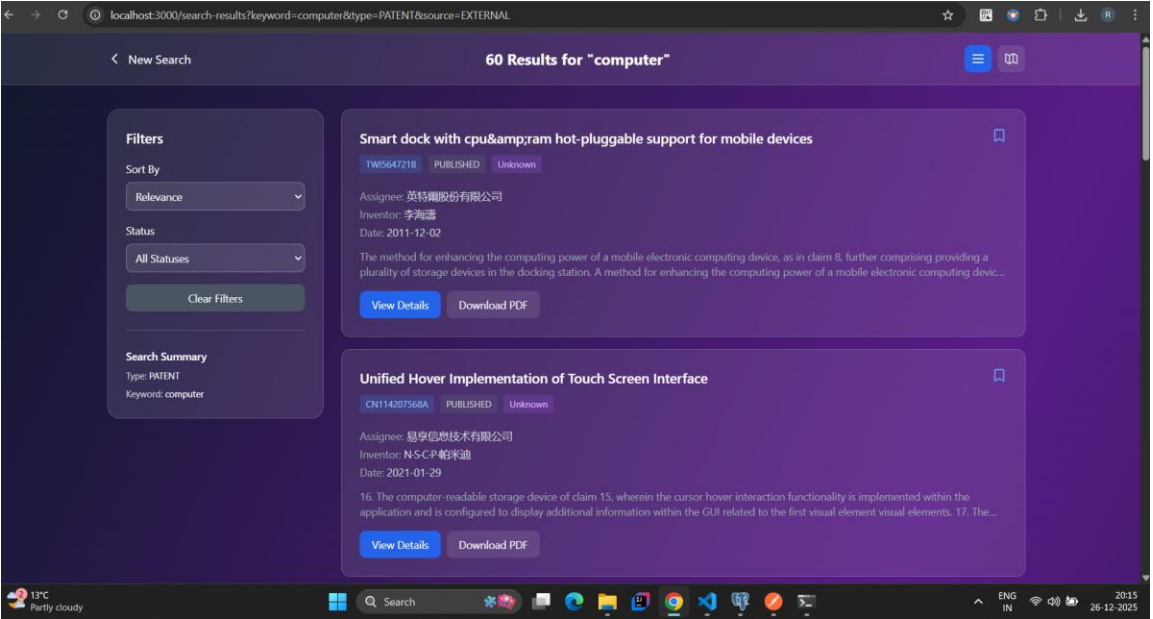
localhost:3000/search-results?keyword=computer&type=PATENT&source=EXTERNAL

< New Search

60 Results for "computer"

Filters

Sort By

Relevance

Status

All Statuses

Clear Filters

Search Summary

Type: PATENT

Keyword: computer

Smart dock with cpu&amp;ram hot-pluggable support for mobile devices

TWI564721B PUBLISHED Unknown

Assignee: 英特爾股份有限公司

Inventor: 李海濤

Date: 2011-12-02

The method for enhancing the computing power of a mobile electronic computing device, as in claim 8, further comprising providing a plurality of storage devices in the docking station. A method for enhancing the computing power of a mobile electronic computing devic...

View Details Download PDF

Unified Hover Implementation of Touch Screen Interface

CN114207568A PUBLISHED Unknown

Assignee: 易享信息技术有限公司

Inventor: N·S·C·P·帕米迪

Date: 2021-01-29

16. The computer-readable storage device of claim 15, wherein the cursor hover interaction functionality is implemented within the application and is configured to display additional information within the GUI related to the first visual element visual elements. 17. The...

View Details Download PDF

2 13°C Partly cloudy

Search

ENG IN

20:15 26-12-2025